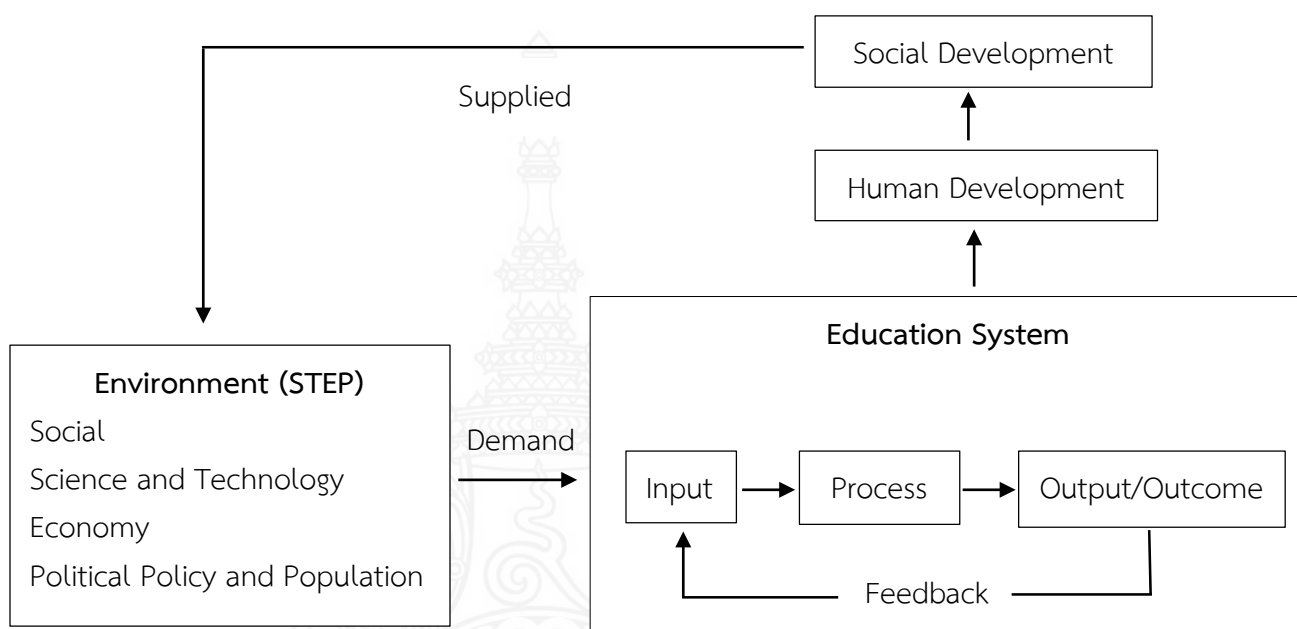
Social Development

Supplied

Human Development

Education System

Environment (STEP)
Social
Science and Technology
Economy
Political Policy and Population

Demand

Input

Process

Output/Outcome

Feedback